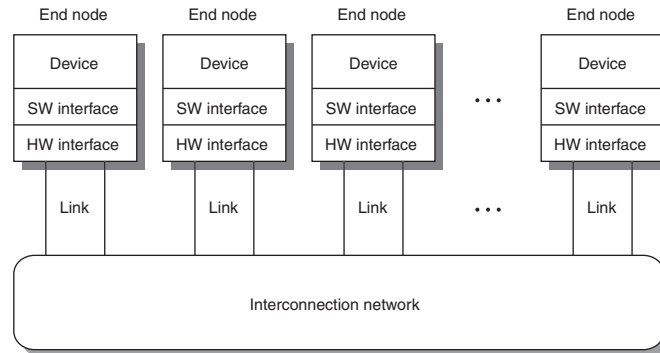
End node
Device
SW interface
HW interface
Link

End node
Device
SW interface
HW interface
Link

End node
Device
SW interface
HW interface
Link

. . .

. . .

End node
Device
SW interface
HW interface
Link

Interconnection network